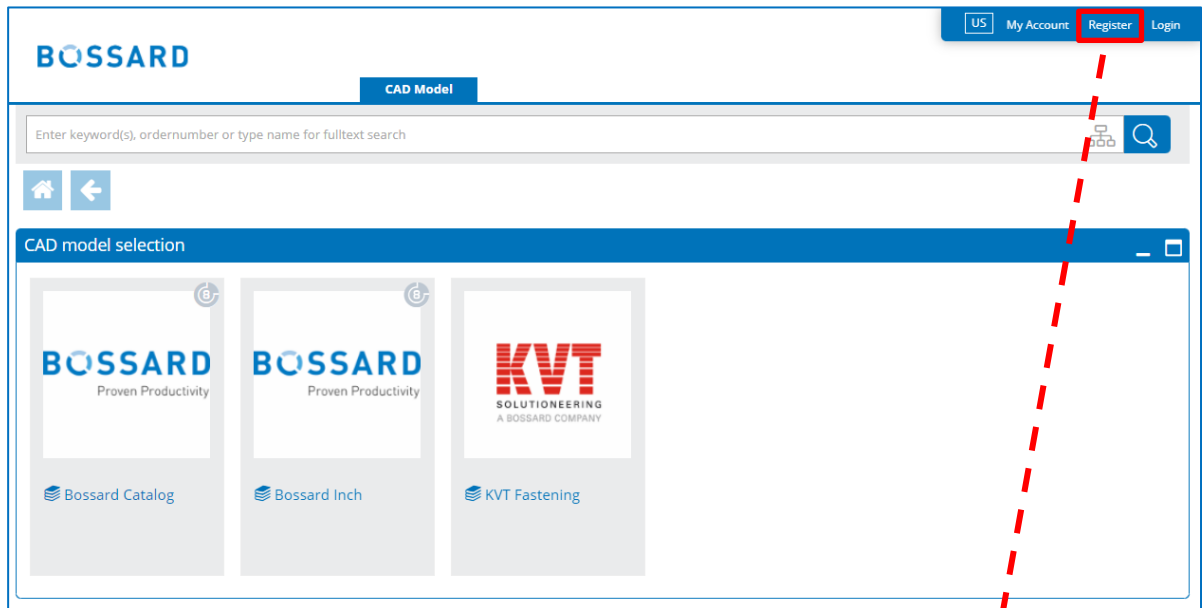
US My Account Register Login

BOSSARD

CAD Model

Enter keyword(s), ordernumber or type name for fulltext search

CAD model selection

BOSSARD
Proven Productivity

Bossard Catalog

BOSSARD
Proven Productivity

Bossard Inch

KVT
SOLUTIONEERING
A BOSSARD COMPANY

KVT Fastening